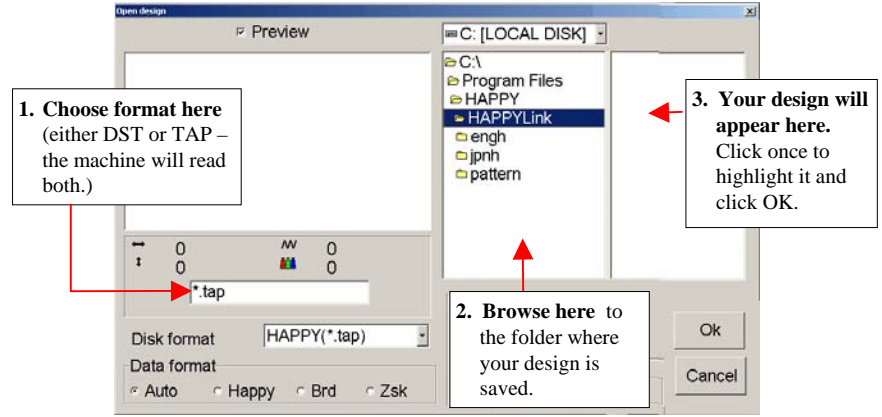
Open design

Preview

C: [LOCAL DISK]

C:\
Program Files
HAPPY
HAPPYLink
engh
jpnh
pattern

1. Choose format here (either DST or TAP – the machine will read both.)

3. Your design will appear here. Click once to highlight it and click OK.

0 0
0 0

*.tap

2. Browse here to the folder where your design is saved.

Disk format HAPPY(*.tap)

Data format
Auto Happy Brd Zsk

Ok

Cancel